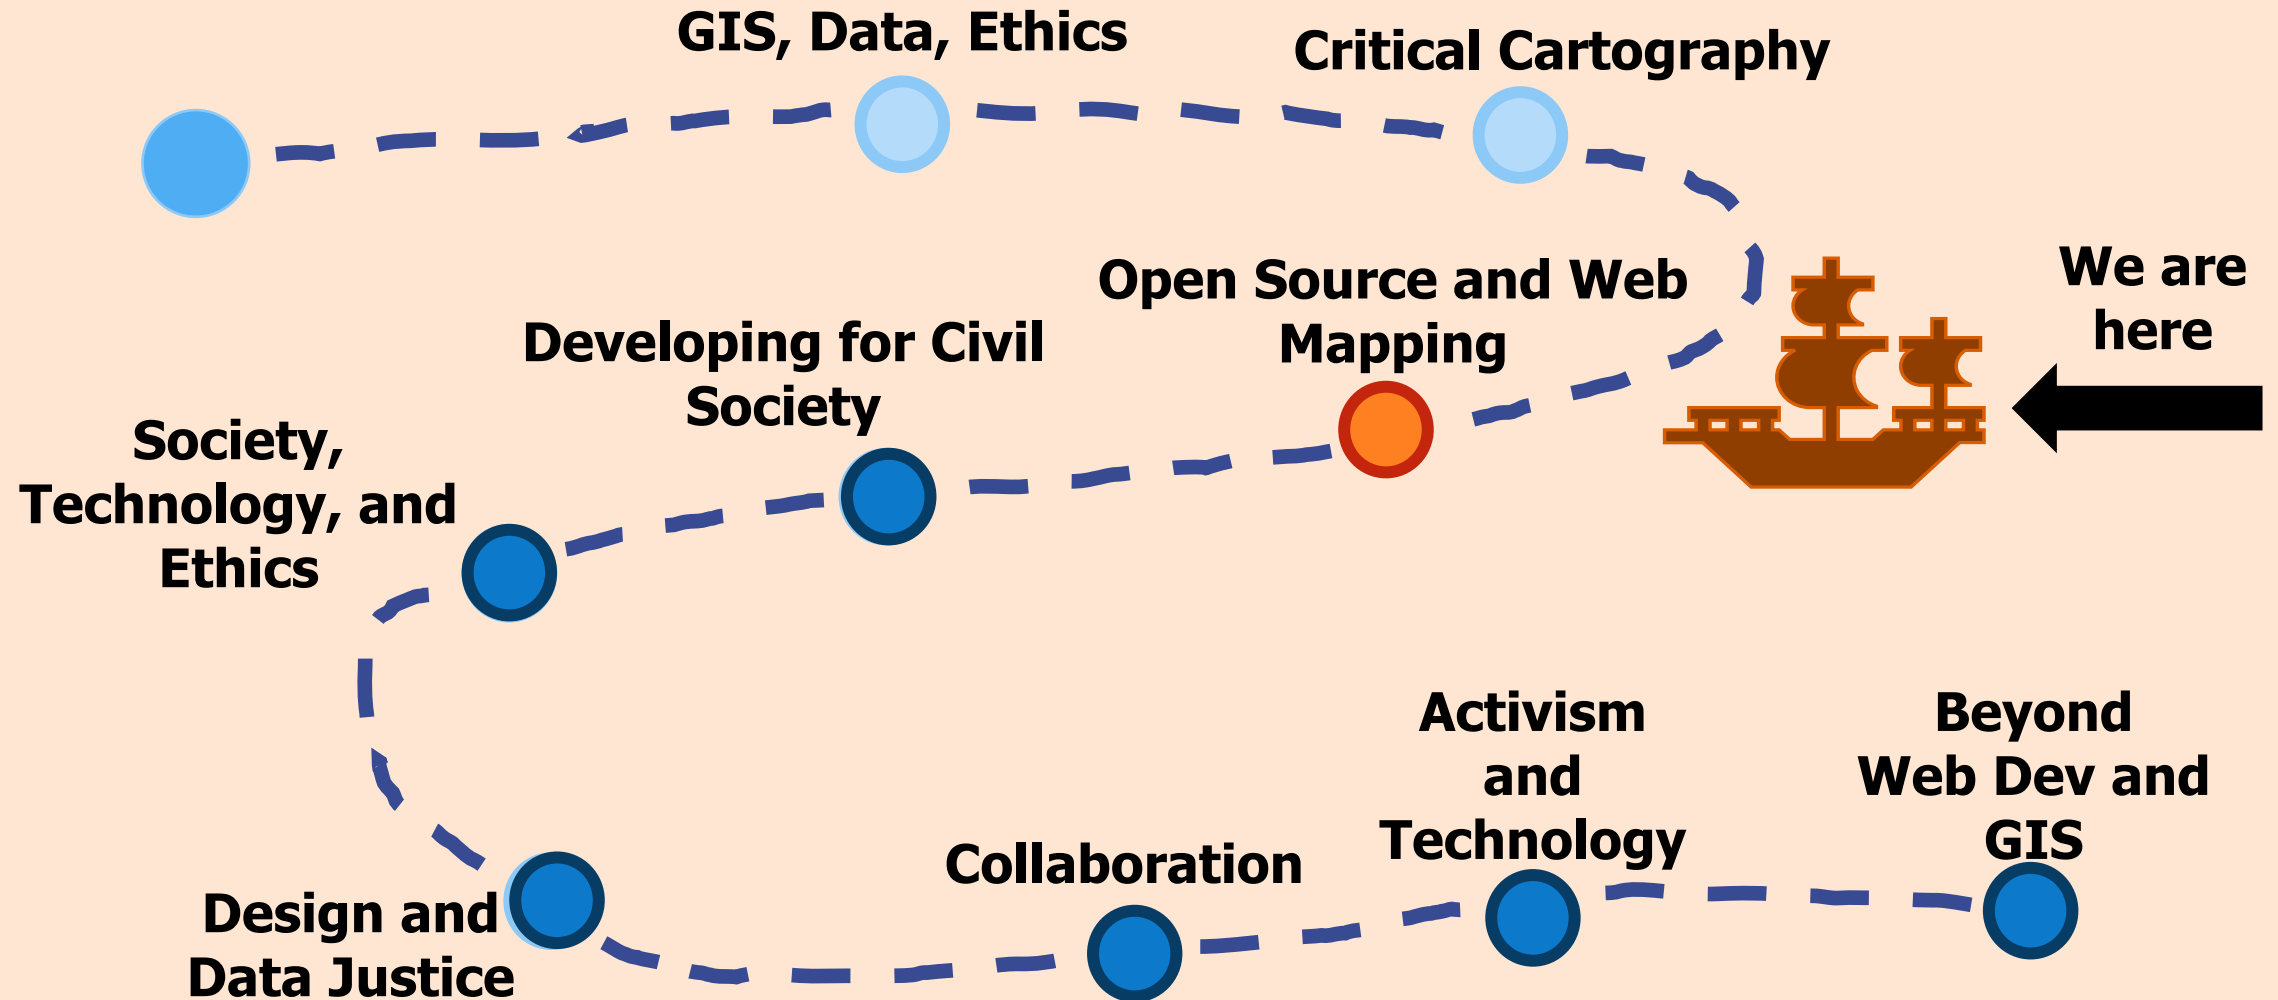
GIS, Data, Ethics

Critical Cartography

Open Source and Web Mapping

We are here

Developing for Civil Society

Society, Technology, and Ethics

Activism and Technology

Beyond Web Dev and GIS

Collaboration

Design and Data Justice